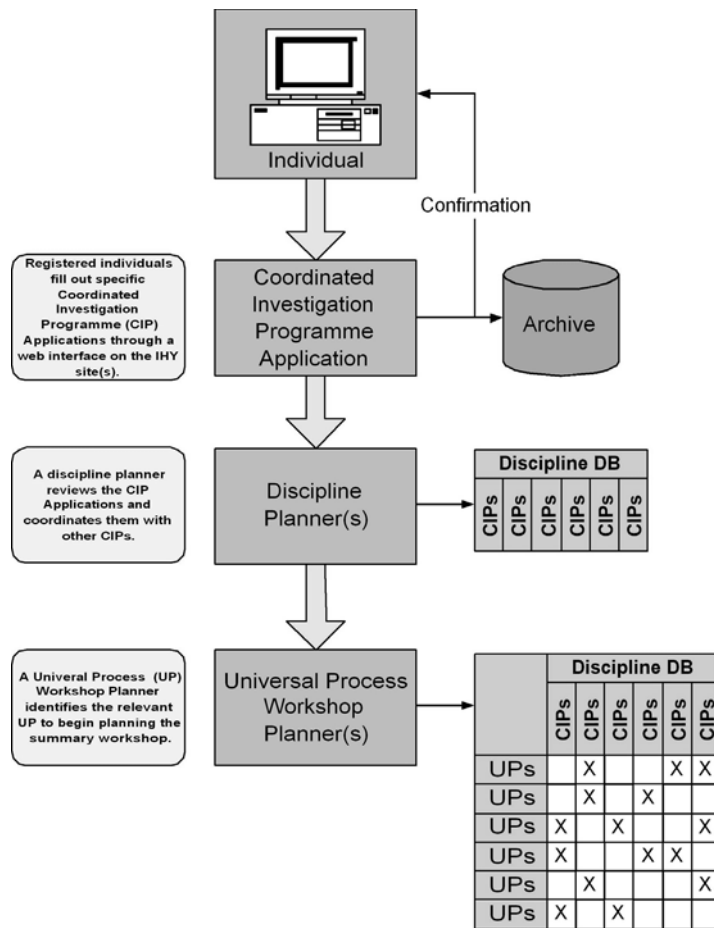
Individual

Confirmation

Registered individuals fill out specific Coordinated Investigation Programme (CIP) Applications through a web interface on the IHY site(s).

Coordinated Investigation Programme Application

Archive

A discipline planner reviews the CIP Applications and coordinates them with other CIPs.

Discipline Planner(s)

| Discipline DB | | | | | |
|---|---|---|---|---|---|
| CIPs | CIPs | CIPs | CIPs | CIPs | CIPs |

A Univeral Process (UP) Workshop Planner identifies the relevant UP to begin planning the summary workshop.

Universal Process Workshop Planner(s)

| | Discipline DB | | | | | |
|---|---|---|---|---|---|---|
| | CIPs | CIPs | CIPs | CIPs | CIPs | CIPs |
| UPs | | X | | | X | X |
| UPs | | X | | X | | |
| UPs | X | | X | | | X |
| UPs | X | | | X | X | |
| UPs | | X | | | | X |
| UPs | X | | X | | | |